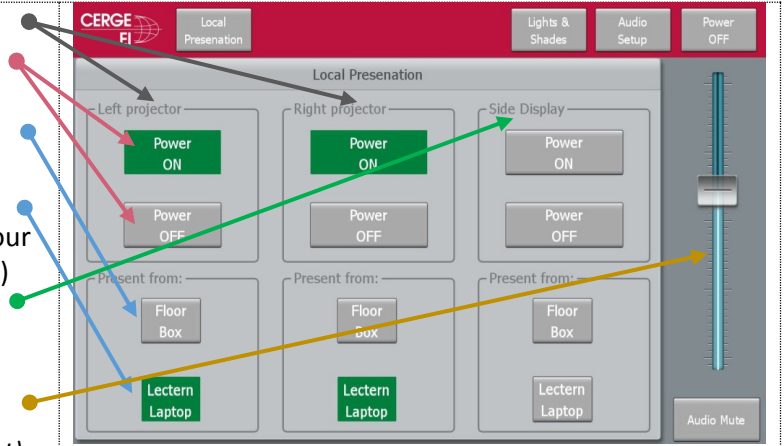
our
)

t)

CERGE EI

Local Presenation

Lights & Shades

Audio Setup

Power OFF

Local Presenation

Left projector

Power ON

Power OFF

Right projector

Power ON

Power OFF

Side Display

Power ON

Power OFF

Present from:

Floor Box

Lectern Laptop

Present from:

Floor Box

Lectern Laptop

Present from:

Floor Box

Lectern Laptop

Audio Mute